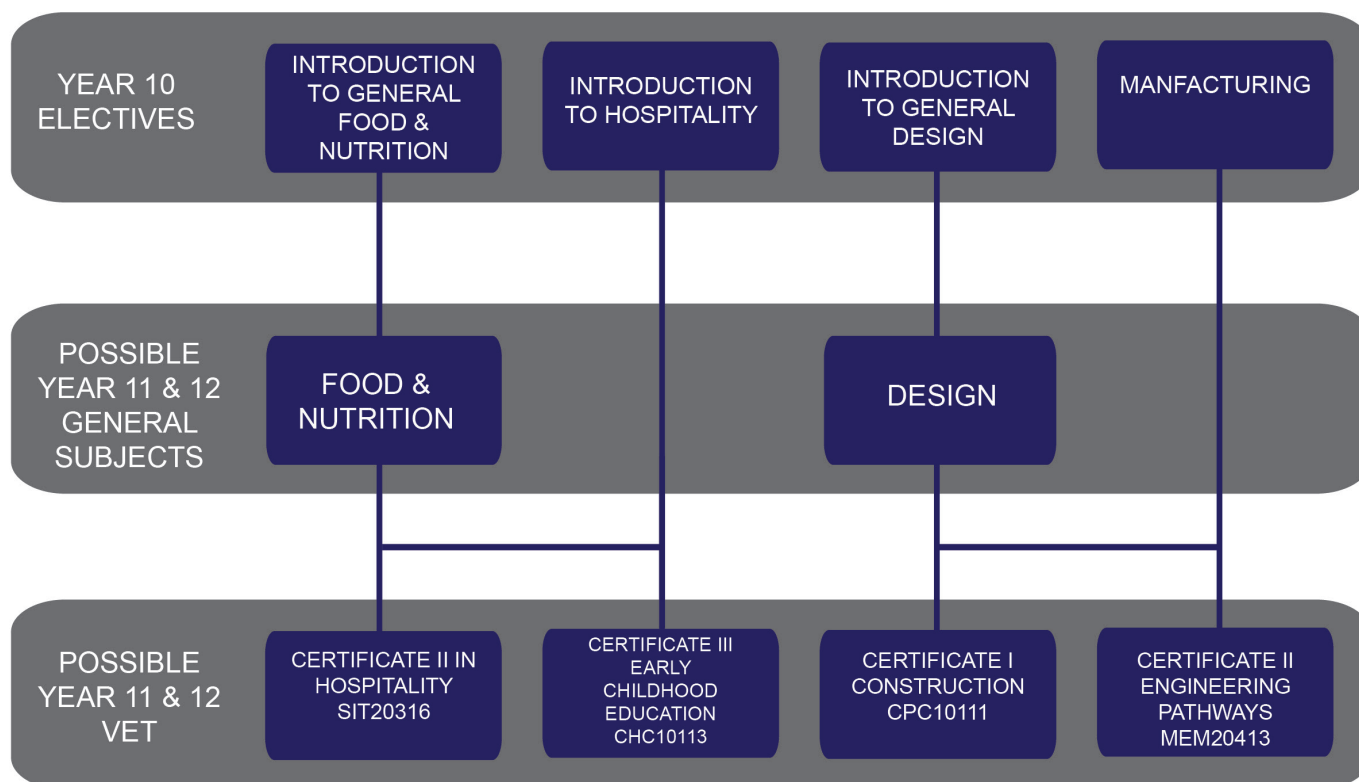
YEAR 10 ELECTIVES

INTRODUCTION TO GENERAL FOOD & NUTRITION

INTRODUCTION TO HOSPITALITY

INTRODUCTION TO GENERAL DESIGN

MANFACTURING

POSSIBLE YEAR 11 & 12 GENERAL SUBJECTS

FOOD & NUTRITION

DESIGN

POSSIBLE YEAR 11 & 12 VET

CERTIFICATE II IN HOSPITALITY SIT20316

CERTIFICATE III EARLY CHILDHOOD EDUCATION CHC10113

CERTIFICATE I CONSTRUCTION CPC10111

CERTIFICATE II ENGINEERING PATHWAYS MEM20413